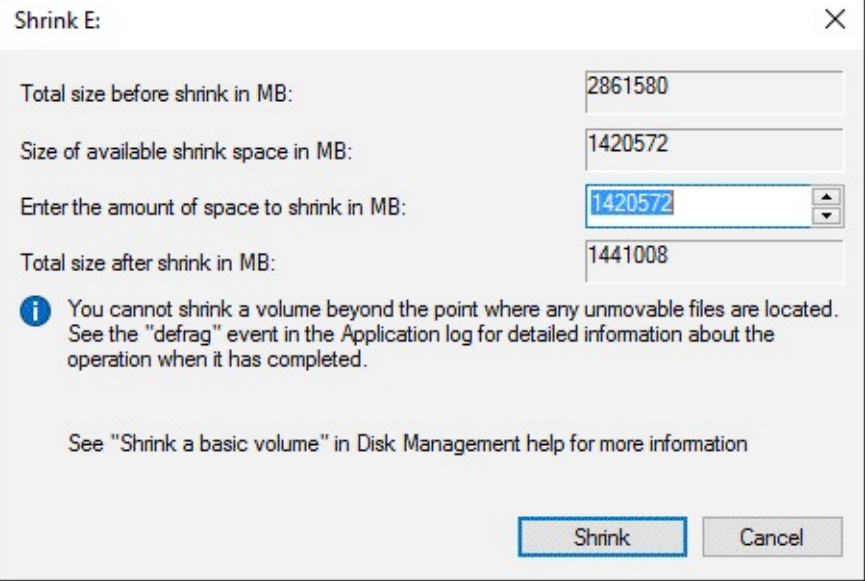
Shrink E:

×

Total size before shrink in MB: 2861580

Size of available shrink space in MB: 1420572

Enter the amount of space to shrink in MB: 1420572

Total size after shrink in MB: 1441008

You cannot shrink a volume beyond the point where any unmovable files are located. See the "defrag" event in the Application log for detailed information about the operation when it has completed.

See "Shrink a basic volume" in Disk Management help for more information

Shrink

Cancel